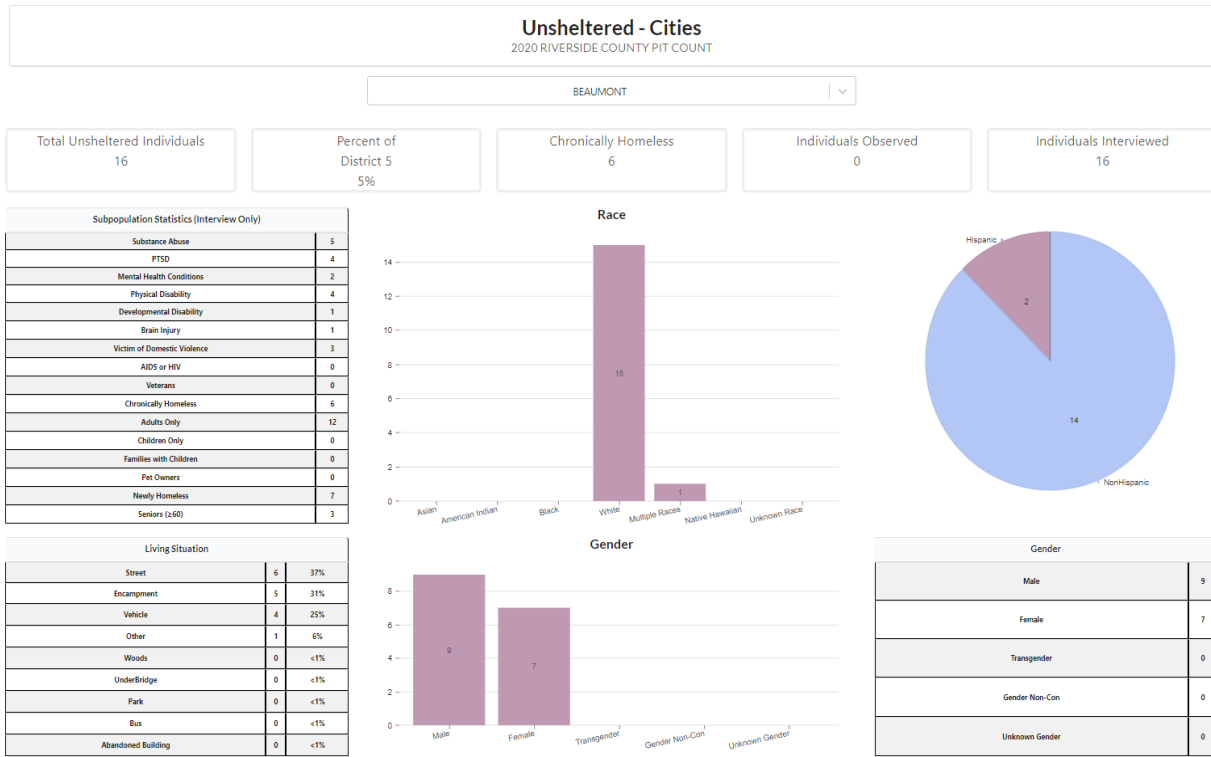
Unsheltered - Cities
2020 RIVERSIDE COUNTY PIT COUNT

BEAUMONT

Total Unsheltered Individuals
16

Percent of District 5
5%

Chronically Homeless
6

Individuals Observed
0

Individuals Interviewed
16

| Subpopulation Statistics (Interview Only) | |
|---|---|
| Substance Abuse | 5 |
| PTSD | 4 |
| Mental Health Conditions | 2 |
| Physical Disability | 4 |
| Developmental Disability | 1 |
| Brain Injury | 1 |
| Victim of Domestic Violence | 3 |
| AIDS or HIV | 0 |
| Veterans | 0 |
| Chronically Homeless | 6 |
| Adults Only | 12 |
| Children Only | 0 |
| Families with Children | 0 |
| Pet Owners | 0 |
| Newly Homeless | 7 |
| Seniors (≥60) | 3 |

Race
14
12
10
8
6
4
2
0
15
1
Asian
American Indian
Black
White
Multiple Races
Native Hawaiian
Unknown Race

Hispanic
2
14
NonHispanic

| Living Situation | | |
|---|---|---|
| Street | 6 | 37% |
| Encampment | 5 | 31% |
| Vehicle | 4 | 25% |
| Other | 1 | 6% |
| Woods | 0 | <1% |
| UnderBridge | 0 | <1% |
| Park | 0 | <1% |
| Bus | 0 | <1% |
| Abandoned Building | 0 | <1% |

Gender
8
6
4
2
0
9
7
Male
Female
Transgender
Gender Non-Con
Unknown Gender

| Gender | |
|---|---|
| Male | 9 |
| Female | 7 |
| Transgender | 0 |
| Gender Non-Con | 0 |
| Unknown Gender | 0 |